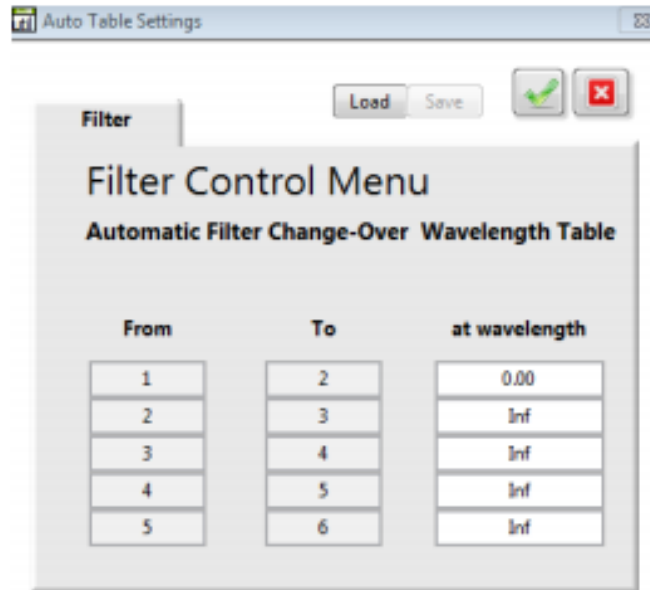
Auto Table Settings

Load Save

Filter

Filter Control Menu

Automatic Filter Change-Over Wavelength Table

| From | To | at wavelength |
|---|---|---|
| 1 | 2 | 0.00 |
| 2 | 3 | Inf |
| 3 | 4 | Inf |
| 4 | 5 | Inf |
| 5 | 6 | Inf |